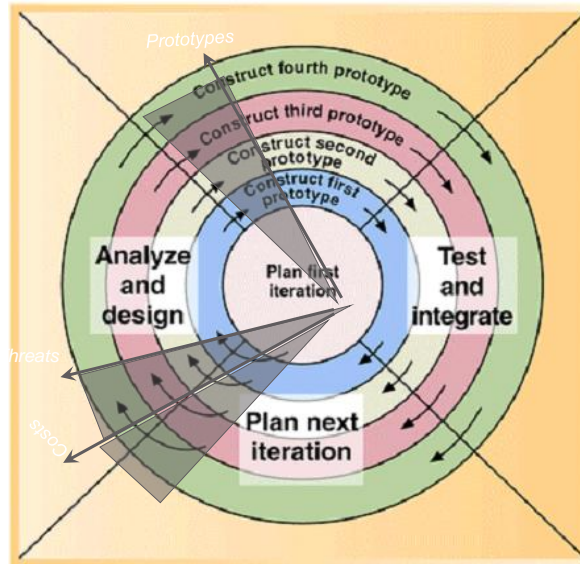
Prototypes

Construct fourth prototype

Construct third prototype

Construct second prototype

Construct first prototype

Analyze and design

Plan first iteration

Test and integrate

hreats

Costs

Plan next iteration